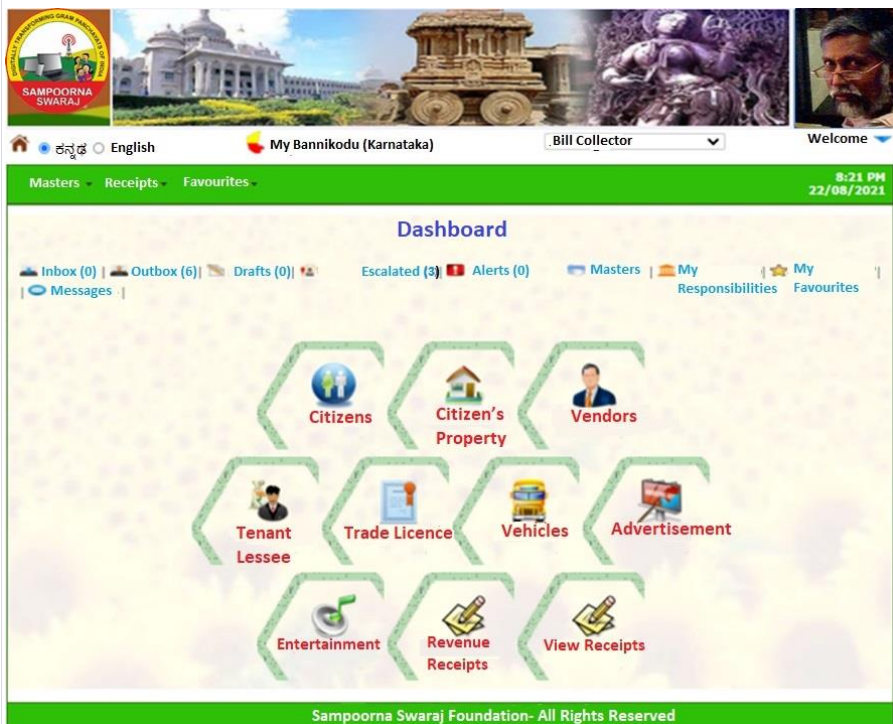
DIGITALLY TRANSFORMING GRAM PANCHAYATS OF INDIA
SAMPOORNA SWARAJ

ಕನ್ನಡ English
My Bannikodu (Karnataka)
Bill Collector
Welcome

Masters Receipts Favourites
8:21 PM
22/08/2021

Dashboard

Inbox (0) | Outbox (6) | Drafts (0) | Escalated (3) | Alerts (0) | Masters | My Responsibilities | My Favourites | Messages |

Citizens
Citizen's Property
Vendors
Tenant Lessee
Trade Licence
Vehicles
Advertisement
Entertainment
Revenue Receipts
View Receipts

Sampoorna Swaraj Foundation- All Rights Reserved